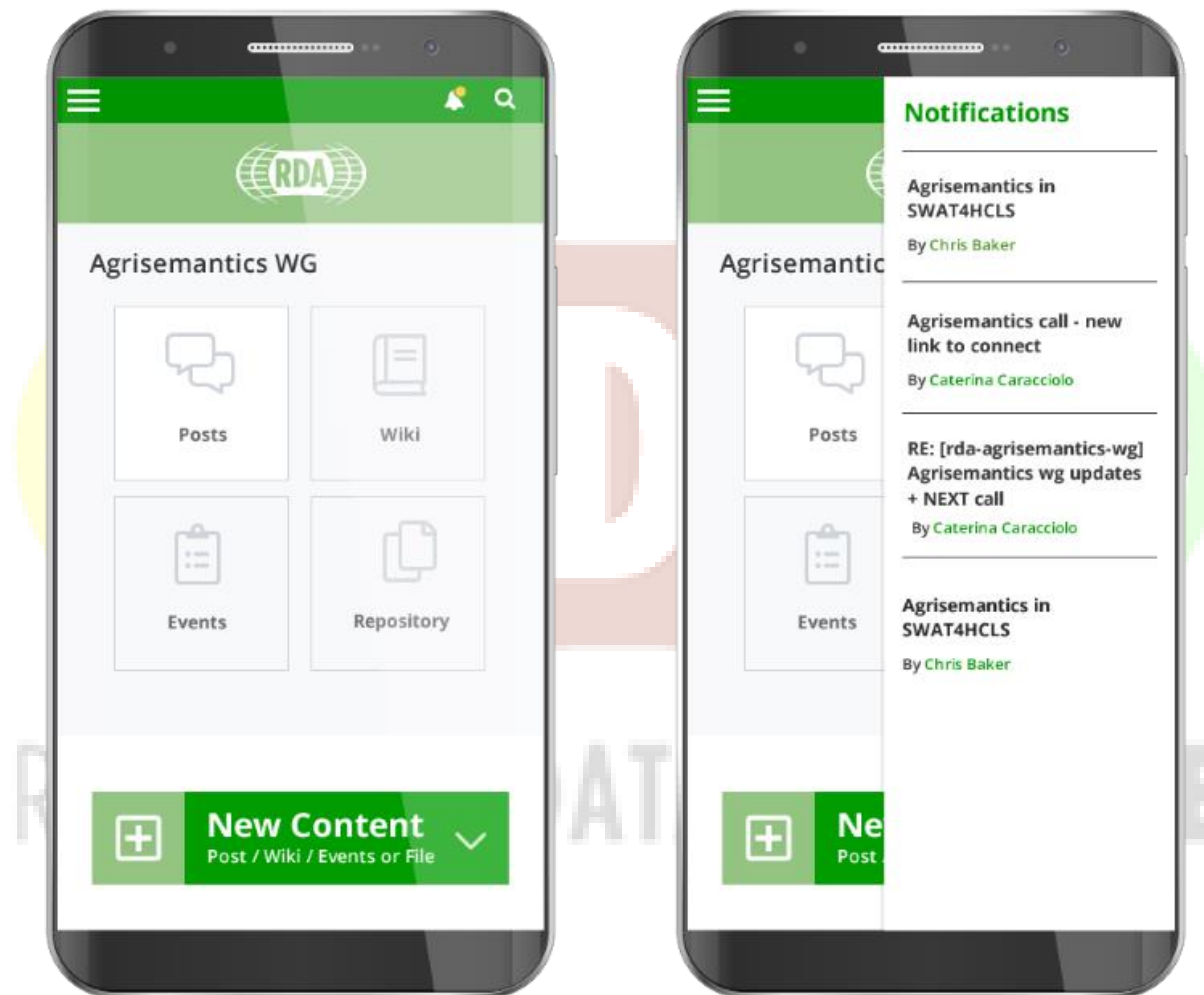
RDA

Agrisemantics WG

Posts

Wiki

Events

Repository

New Content
Post / Wiki / Events or File

Agrisemantic

Posts

Events

Ne
Post

Notifications

Agrisemantics in SWAT4HCLS
By Chris Baker

Agrisemantics call - new link to connect
By Caterina Caracciolo

RE: [rda-agrisemantics-wg] Agrisemantics wg updates + NEXT call
By Caterina Caracciolo

Agrisemantics in SWAT4HCLS
By Chris Baker